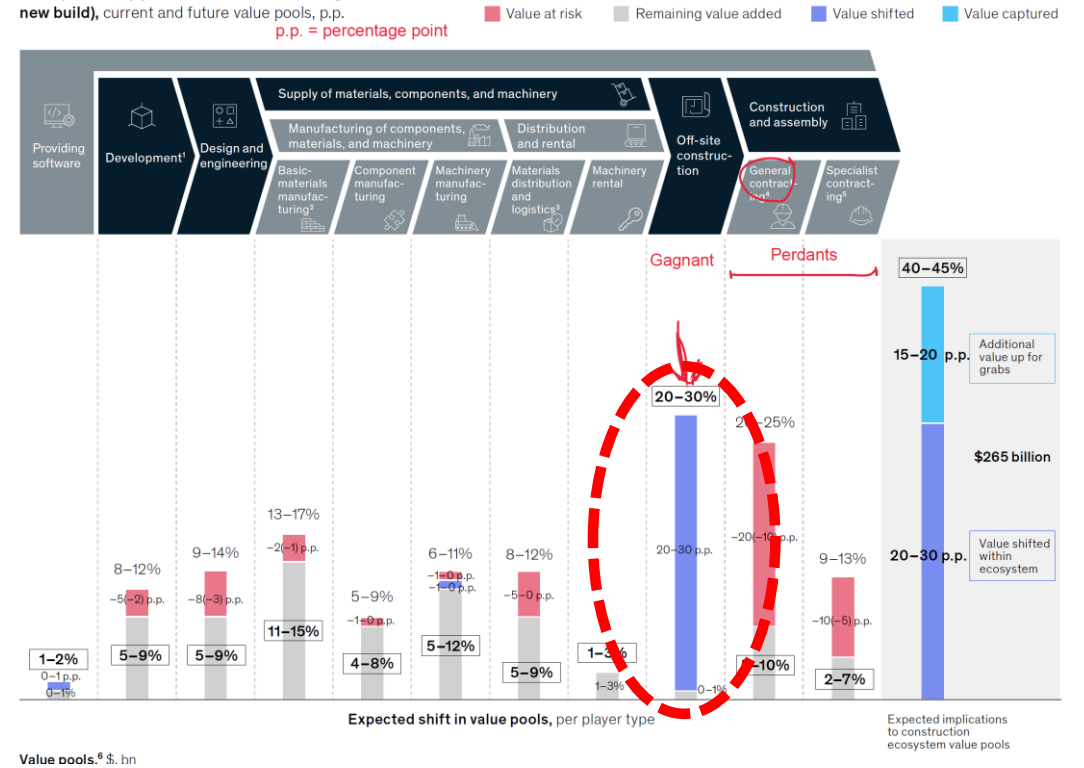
new build), current and future value pools, p.p.
p.p. = percentage point

Value at risk Remaining value added Value shifted Value captured

Providing software

Development¹

Design and engineering

Supply of materials, components, and machinery

Manufacturing of components, materials, and machinery

Distribution and rental

Basic-materials manufacturing²

Component manufacturing

Machinery manufacturing

Materials distribution and logistics³

Machinery rental

Off-site construction

Construction and assembly

General contracting⁴

Specialist contracting⁵

Gagnant

Perdants

1–2%
0–1 p.p.
0–1%

8–12%
–5(–2) p.p.
5–9%

9–14%
–8(–3) p.p.
5–9%

13–17%
–2(–1) p.p.
11–15%

5–9%
–1–0 p.p.
4–8%

6–11%
–1–0 p.p.
–1–0 p.p.
5–12%

8–12%
–5–0 p.p.
5–9%

1–3%
1–3%

20–30%
20–30 p.p.
0–1%

20–25%
–20(–10) p.p.
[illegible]–10%

9–13%
–10(–5) p.p.
2–7%

40–45%
15–20 p.p.
Additional value up for grabs
$265 billion
20–30 p.p.
Value shifted within ecosystem

Expected shift in value pools, per player type

Expected implications to construction ecosystem value pools

Value pools,⁶ $, bn